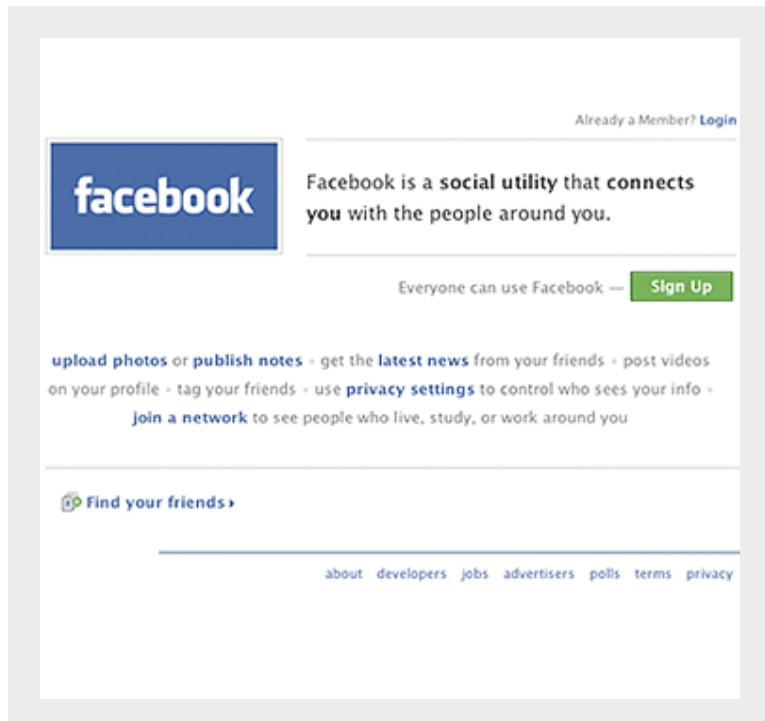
Already a Member? Login

facebook

Facebook is a social utility that connects you with the people around you.

Everyone can use Facebook — Sign Up

upload photos or publish notes • get the latest news from your friends • post videos on your profile • tag your friends • use privacy settings to control who sees your info • join a network to see people who live, study, or work around you

Find your friends ›

about developers jobs advertisers polls terms privacy